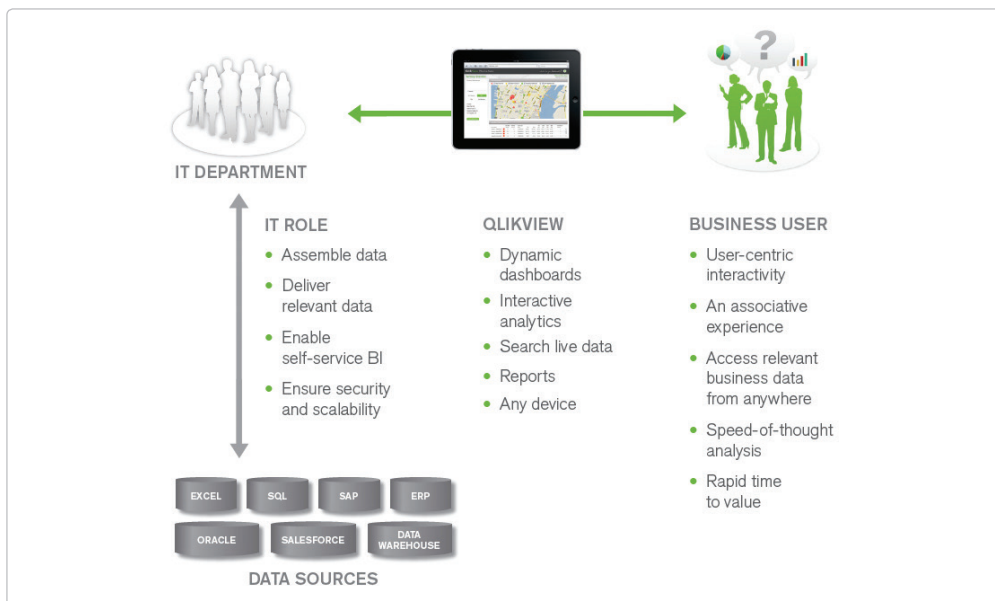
IT DEPARTMENT

IT ROLE
• Assemble data
• Deliver relevant data
• Enable self-service BI
• Ensure security and scalability

QLIKVIEW
• Dynamic dashboards
• Interactive analytics
• Search live data
• Reports
• Any device

BUSINESS USER
• User-centric interactivity
• An associative experience
• Access relevant business data from anywhere
• Speed-of-thought analysis
• Rapid time to value

EXCEL
SQL
SAP
ERP
ORACLE
SALESFORCE
DATA WAREHOUSE

DATA SOURCES